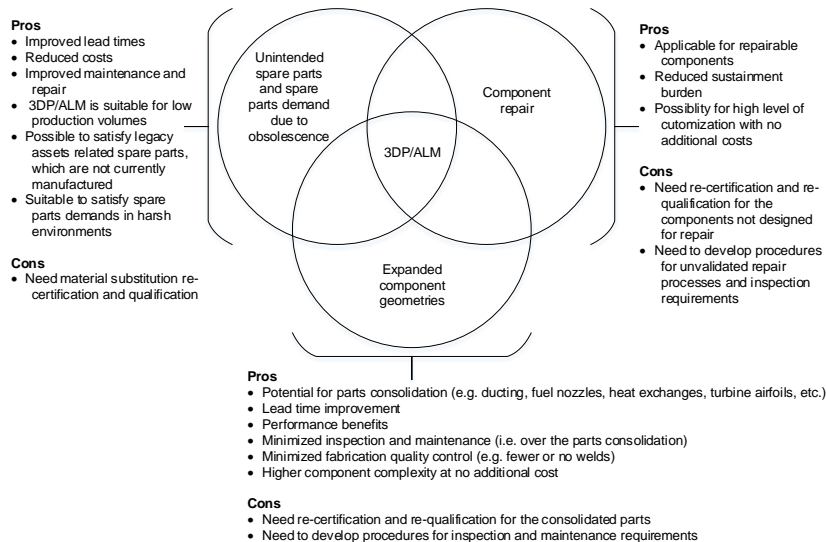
Pros
- Improved lead times
- Reduced costs
- Improved maintenance and repair
- 3DP/ALM is suitable for low production volumes
- Possible to satisfy legacy assets related spare parts, which are not currently manufactured
- Suitable to satisfy spare parts demands in harsh environments

Cons
- Need material substitution re-certification and qualification

Unintended spare parts and spare parts demand due to obsolescence

Component repair

3DP/ALM

Expanded component geometries

Pros
- Applicable for repairable components
- Reduced sustainment burden
- Possiblity for high level of cutomization with no additional costs

Cons
- Need re-certification and re-qualification for the components not designed for repair
- Need to develop procedures for unvalidated repair processes and inspection requirements

Pros
- Potential for parts consolidation (e.g. ducting, fuel nozzles, heat exchanges, turbine airfoils, etc.)
- Lead time improvement
- Performance benefits
- Minimized inspection and maintenance (i.e. over the parts consolidation)
- Minimized fabrication quality control (e.g. fewer or no welds)
- Higher component complexity at no additional cost

Cons
- Need re-certification and re-qualification for the consolidated parts
- Need to develop procedures for inspection and maintenance requirements